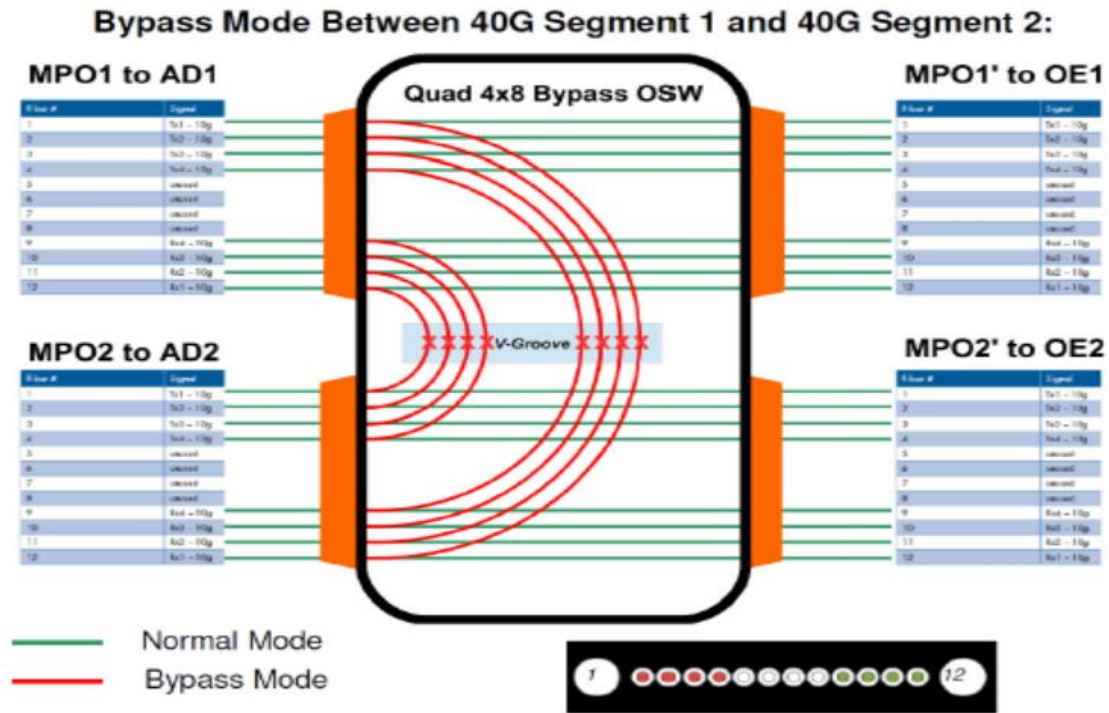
Bypass Mode Between 40G Segment 1 and 40G Segment 2:

MPO1 to AD1

| Fiber # | Signal |
|---|---|
| 1 | Tx1 – 10g |
| 2 | Tx2 – 10g |
| 3 | Tx3 – 10g |
| 4 | Tx4 – 10g |
| 5 | unused |
| 6 | unused |
| 7 | unused |
| 8 | unused |
| 9 | Rx4 – 10g |
| 10 | Rx3 – 10g |
| 11 | Rx2 – 10g |
| 12 | Rx1 – 10g |

Quad 4x8 Bypass OSW

MPO1' to OE1

| Fiber # | Signal |
|---|---|
| 1 | Tx1 – 10g |
| 2 | Tx2 – 10g |
| 3 | Tx3 – 10g |
| 4 | Tx4 – 10g |
| 5 | unused |
| 6 | unused |
| 7 | unused |
| 8 | unused |
| 9 | Rx4 – 10g |
| 10 | Rx3 – 10g |
| 11 | Rx2 – 10g |
| 12 | Rx1 – 10g |

V-Groove

MPO2 to AD2

| Fiber # | Signal |
|---|---|
| 1 | Tx1 – 10g |
| 2 | Tx2 – 10g |
| 3 | Tx3 – 10g |
| 4 | Tx4 – 10g |
| 5 | unused |
| 6 | unused |
| 7 | unused |
| 8 | unused |
| 9 | Rx4 – 10g |
| 10 | Rx3 – 10g |
| 11 | Rx2 – 10g |
| 12 | Rx1 – 10g |

MPO2' to OE2

| Fiber # | Signal |
|---|---|
| 1 | Tx1 – 10g |
| 2 | Tx2 – 10g |
| 3 | Tx3 – 10g |
| 4 | Tx4 – 10g |
| 5 | unused |
| 6 | unused |
| 7 | unused |
| 8 | unused |
| 9 | Rx4 – 10g |
| 10 | Rx3 – 10g |
| 11 | Rx2 – 10g |
| 12 | Rx1 – 10g |

Normal Mode
Bypass Mode

1 12